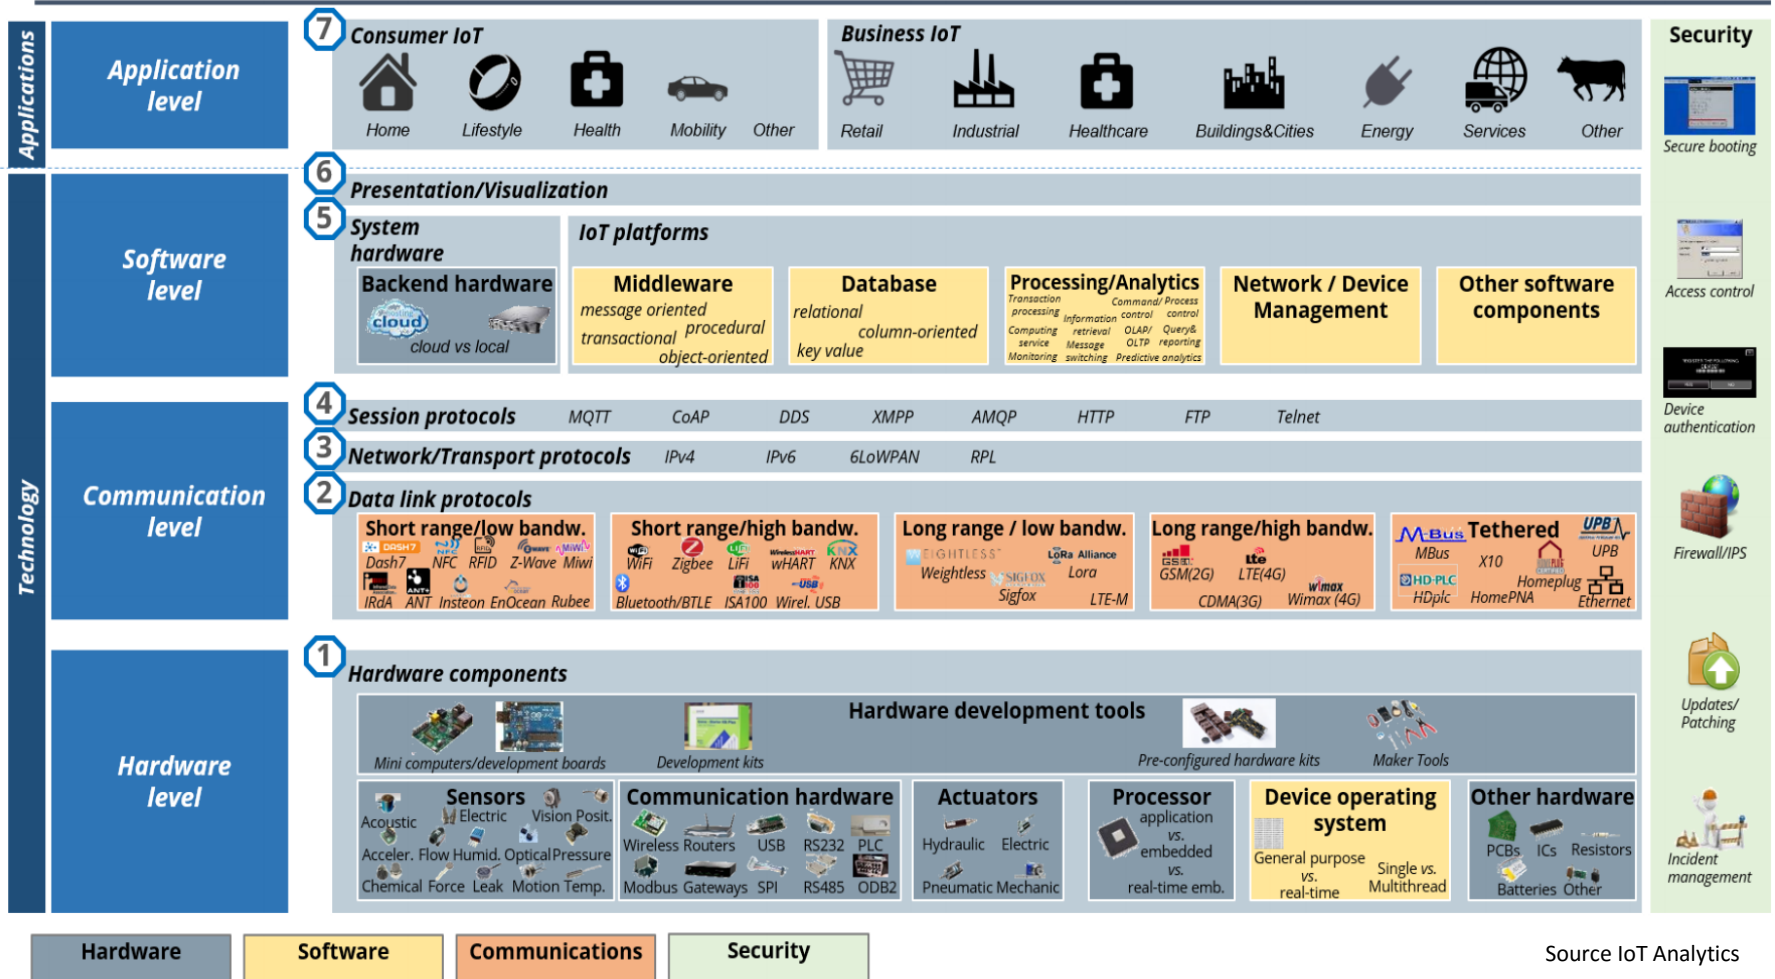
Applications

Application level

7 Consumer IoT

Home Lifestyle Health Mobility Other

Business IoT

Retail Industrial Healthcare Buildings&Cities Energy Services Other

Security

Secure booting

Technology

Software level

6 Presentation/Visualization

5 System hardware

Backend hardware

cloud

cloud vs local

IoT platforms

Middleware

message oriented

transactional procedural

object-oriented

Database

relational

column-oriented

key value

Processing/Analytics

Transaction processing Command/ Process control control Information Computing service retrieval OLAP/ OLTP Query& reporting Message Monitoring switching Predictive analytics

Network / Device Management

Other software components

Access control

Communication level

4 Session protocols MQTT CoAP DDS XMPP AMQP HTTP FTP Telnet

Device authentication

3 Network/Transport protocols IPv4 IPv6 6LoWPAN RPL

2 Data link protocols

Short range/low bandw.

Dash7 NFC RFID Z-Wave Miwi

IRdA ANT Insteon EnOcean Rubee

Short range/high bandw.

WiFi Zigbee LiFi wHART KNX

Bluetooth/BTLE ISA100 Wirel. USB

Long range / low bandw.

WEIGHTLESS LoRa Alliance

Weightless Lora

Sigfox LTE-M

Long range/high bandw.

GSM(2G) LTE(4G)

CDMA(3G) Wimax (4G)

M-Bus Tethered UPB

MBus X10 UPB

HD-PLC Homeplug

HDplc HomePNA Ethernet

Firewall/IPS

Hardware level

1 Hardware components

Hardware development tools

Mini computers/development boards Development kits Pre-configured hardware kits Maker Tools

Updates/ Patching

Sensors

Acoustic Electric Vision Posit.

Acceler. Flow Humid. Optical Pressure

Chemical Force Leak Motion Temp.

Communication hardware

Wireless Routers USB RS232 PLC

Modbus Gateways SPI RS485 ODB2

Actuators

Hydraulic Electric

Pneumatic Mechanic

Processor

application vs. embedded vs. real-time emb.

Device operating system

General purpose vs. real-time

Single vs. Multithread

Other hardware

PCBs ICs Resistors

Batteries Other

Incident management

Hardware Software Communications Security

Source IoT Analytics